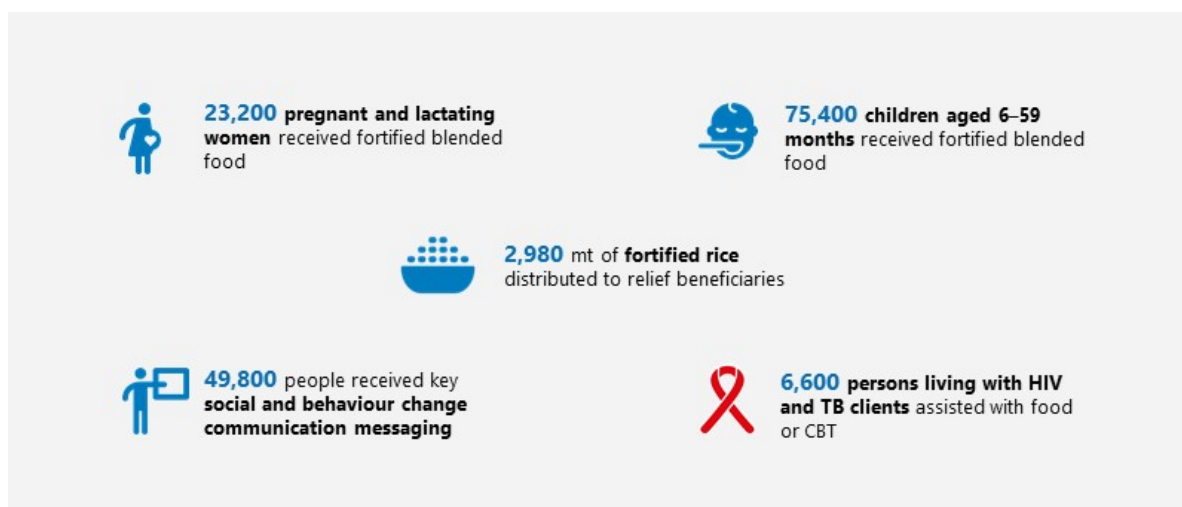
23,200 pregnant and lactating women received fortified blended food

75,400 children aged 6–59 months received fortified blended food

2,980 mt of fortified rice distributed to relief beneficiaries

49,800 people received key social and behaviour change communication messaging

6,600 persons living with HIV and TB clients assisted with food or CBT